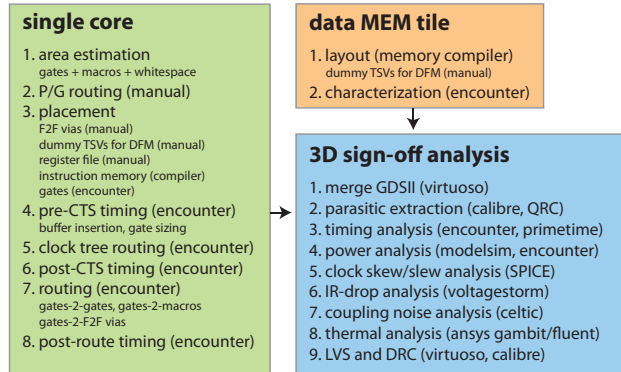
single core

1. area estimation
gates + macros + whitespace
2. P/G routing (manual)
3. placement
F2F vias (manual)
dummy TSVs for DFM (manual)
register file (manual)
instruction memory (compiler)
gates (encounter)
4. pre-CTS timing (encounter)
buffer insertion, gate sizing
5. clock tree routing (encounter)
6. post-CTS timing (encounter)
7. routing (encounter)
gates-2-gates, gates-2-macros
gates-2-F2F vias
8. post-route timing (encounter)

data MEM tile

1. layout (memory compiler)
dummy TSVs for DFM (manual)
2. characterization (encounter)

3D sign-off analysis

1. merge GDSII (virtuoso)
2. parasitic extraction (calibre, QRC)
3. timing analysis (encounter, primetime)
4. power analysis (modelsim, encounter)
5. clock skew/slew analysis (SPICE)
6. IR-drop analysis (voltagestorm)
7. coupling noise analysis (celtic)
8. thermal analysis (ansys gambit/fluent)
9. LVS and DRC (virtuoso, calibre)